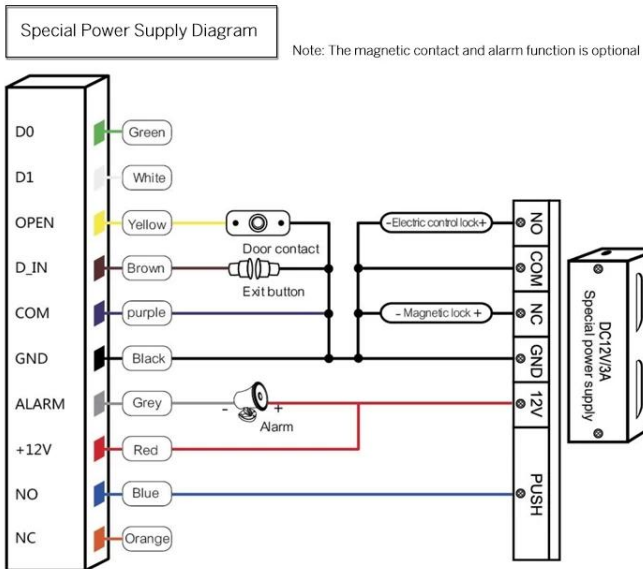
Special Power Supply Diagram

Note: The magnetic contact and alarm function is optional

D0
D1
OPEN
D_IN
COM
GND
ALARM
+12V
NO
NC

Green
White
Yellow
Brown
purple
Black
Grey
Red
Blue
Orange

Door contact
Exit button
- +
Alarm

-Electric control lock+
- Magnetic lock +

NO
COM
NC
GND
12V
PUSH

DC12V/3A
Special power supply